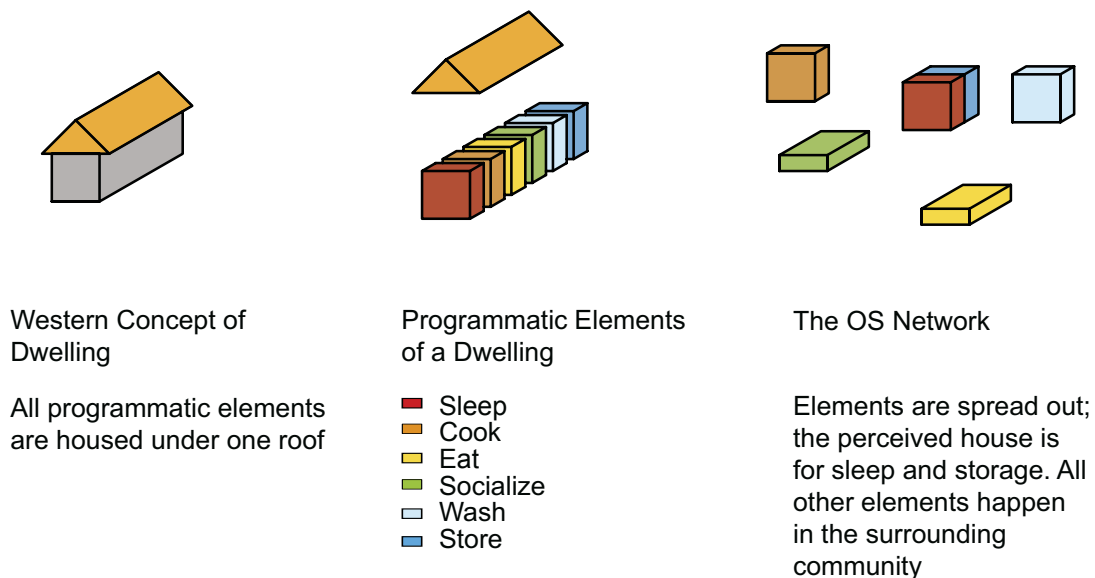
Western Concept of Dwelling

All programmatic elements are housed under one roof

Programmatic Elements of a Dwelling

Sleep
Cook
Eat
Socialize
Wash
Store

The OS Network

Elements are spread out; the perceived house is for sleep and storage. All other elements happen in the surrounding community